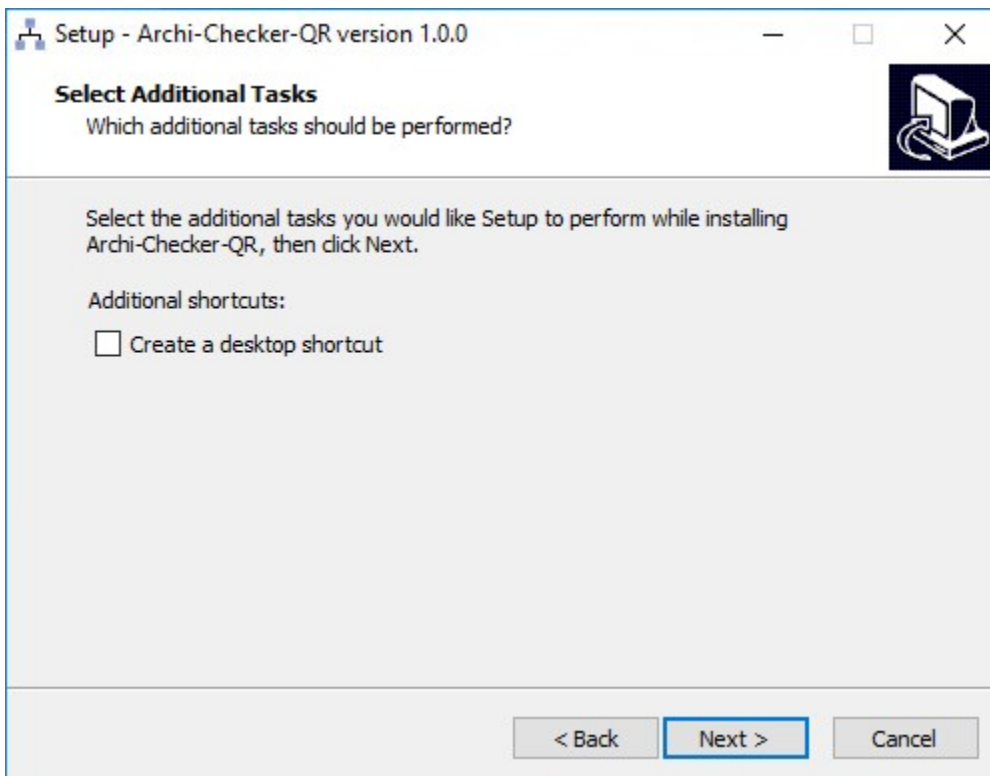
Setup - Archi-Checker-QR version 1.0.0

Select Additional Tasks
Which additional tasks should be performed?

Select the additional tasks you would like Setup to perform while installing Archi-Checker-QR, then click Next.

Additional shortcuts:

Create a desktop shortcut

< Back
Next >
Cancel